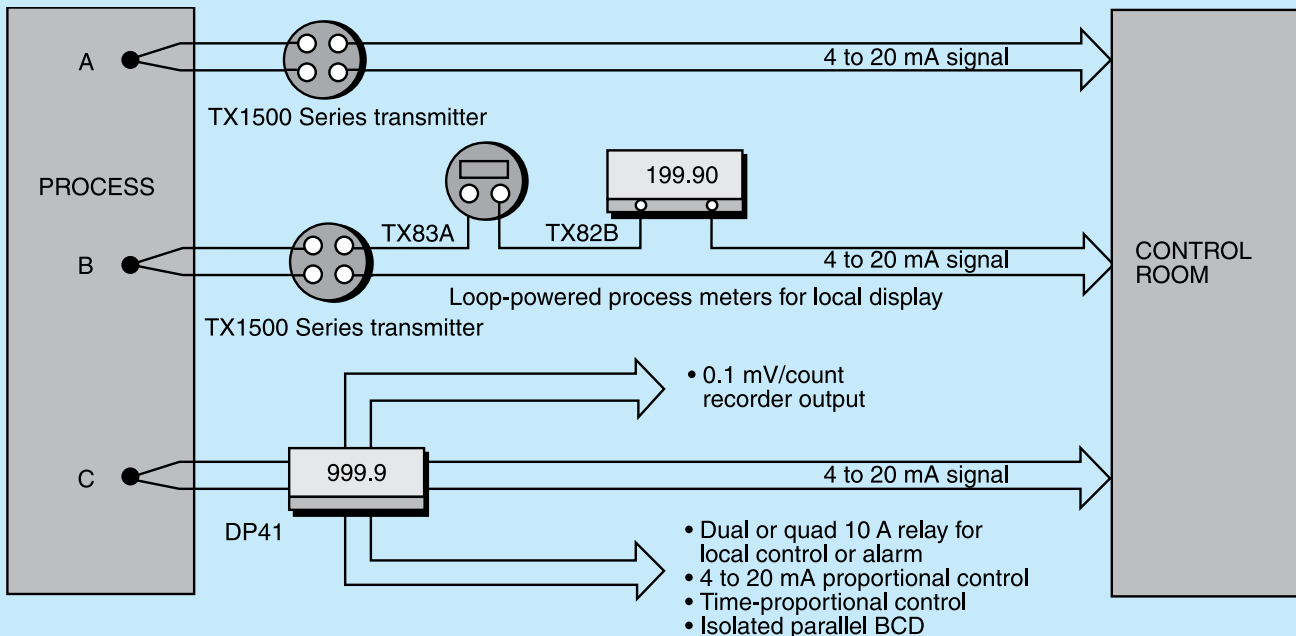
A

4 to 20 mA signal

TX1500 Series transmitter

PROCESS

199.90

TX83A

TX82B

CONTROL ROOM

B

4 to 20 mA signal

Loop-powered process meters for local display

TX1500 Series transmitter

• 0.1 mV/count recorder output

C

999.9

4 to 20 mA signal

DP41

• Dual or quad 10 A relay for local control or alarm
• 4 to 20 mA proportional control
• Time-proportional control
• Isolated parallel BCD